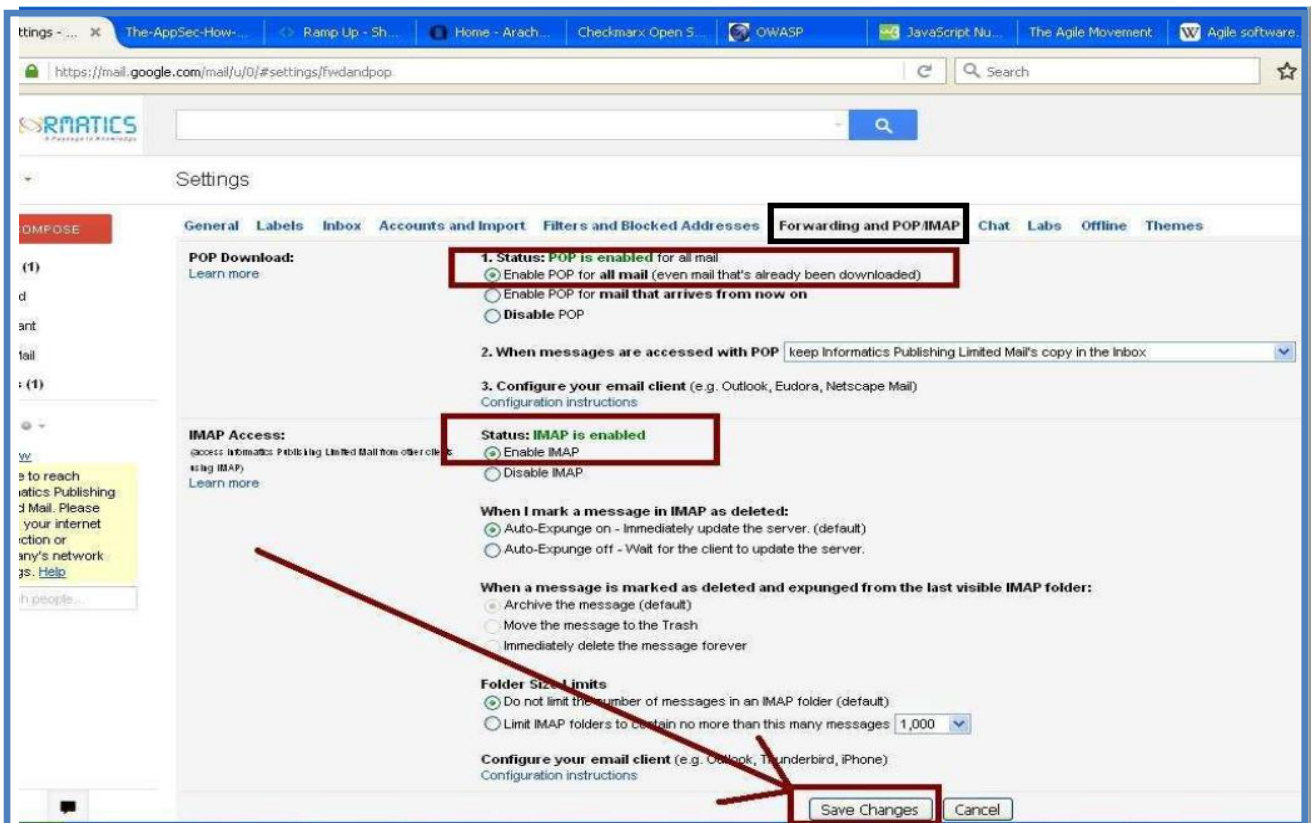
ttings - ... ✕ The-AppSec-How-... Ramp Up - Sh... Home - Arach... Checkmarx Open S... OWASP JavaScript Nu... The Agile Movement Agile software.

https://mail.google.com/mail/u/0/#settings/fwdandpop

Search

RMATICS

Settings

OMPOSE

(1)

d

ant

Mail

(1)

w

e to reach

atics Publishing

d Mail. Please

your internet

ction or

any's network

gs. Help

h people...

General Labels Inbox Accounts and Import Filters and Blocked Addresses Forwarding and POP/IMAP Chat Labs Offline Themes

POP Download:
Learn more

1. Status: POP is enabled for all mail
Enable POP for all mail (even mail that's already been downloaded)
Enable POP for mail that arrives from now on
Disable POP

2. When messages are accessed with POP keep Informatics Publishing Limited Mail's copy in the Inbox

3. Configure your email client (e.g. Outlook, Eudora, Netscape Mail)
Configuration instructions

IMAP Access:
(access Informatics Publishing Limited Mail from other clients using IMAP)
Learn more

Status: IMAP is enabled
Enable IMAP
Disable IMAP

When I mark a message in IMAP as deleted:
Auto-Expunge on - Immediately update the server. (default)
Auto-Expunge off - Wait for the client to update the server.

When a message is marked as deleted and expunged from the last visible IMAP folder:
Archive the message (default)
Move the message to the Trash
Immediately delete the message forever

Folder Size Limits
Do not limit the number of messages in an IMAP folder (default)
Limit IMAP folders to contain no more than this many messages 1,000

Configure your email client (e.g. Outlook, Thunderbird, iPhone)
Configuration instructions

Save Changes Cancel